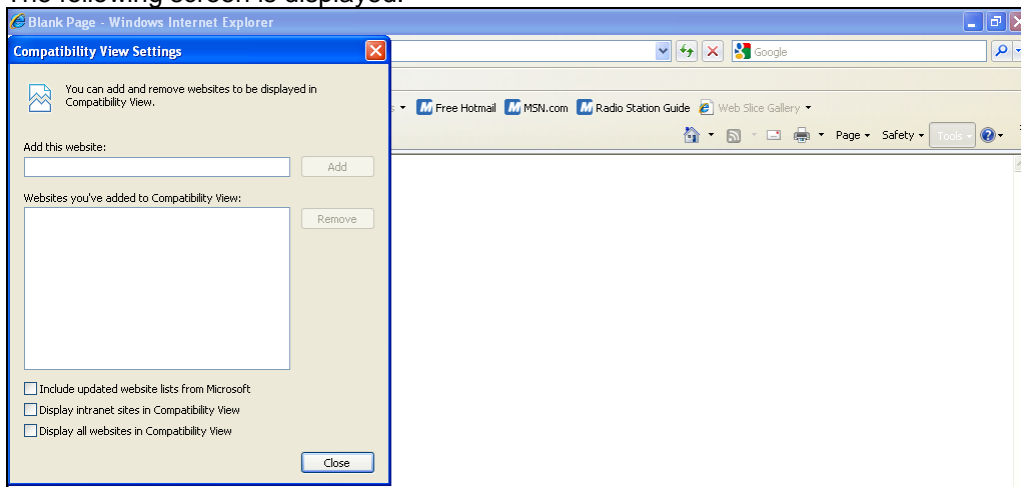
The following screen is displayed:

Blank Page - Windows Internet Explorer

Compatibility View Settings

You can add and remove websites to be displayed in Compatibility View.

Add this website:

Add

Websites you've added to Compatibility View:

Remove

Include updated website lists from Microsoft

Display intranet sites in Compatibility View

Display all websites in Compatibility View

Close

Google

Free Hotmail MSN.com Radio Station Guide Web Slice Gallery

Page Safety Tools